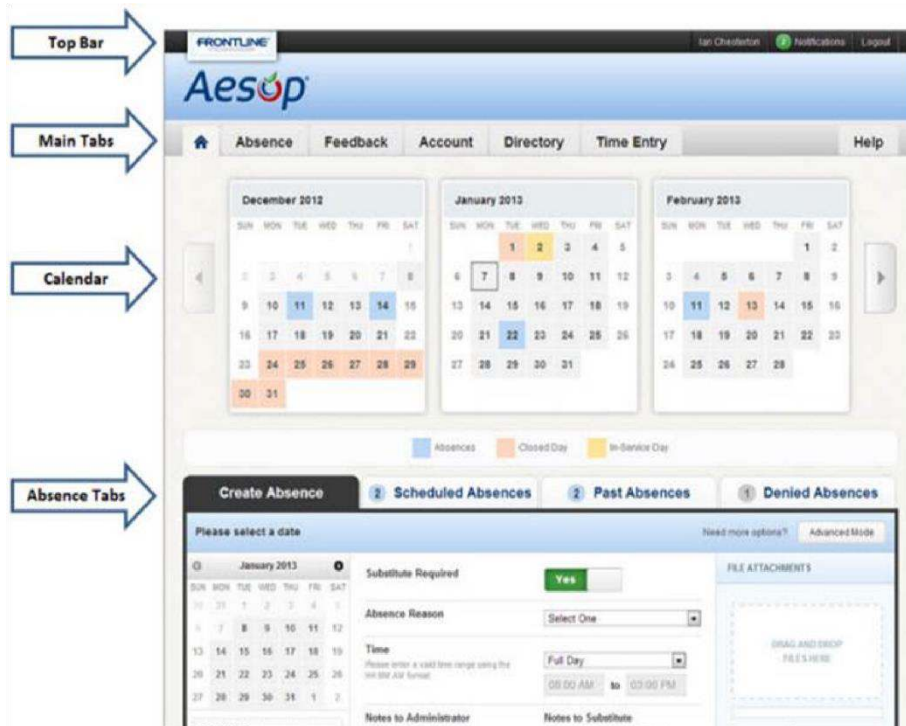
Top Bar

Main Tabs

Calendar

Absence Tabs

FRONTLINE

Ian Chesterton 2 Notifications Logout

Aesop

Absence Feedback Account Directory Time Entry Help

December 2012

| SUN | MON | TUE | WED | THU | FRI | SAT |
|---|---|---|---|---|---|---|
| | | | | | | 1 |
| 2 | 3 | 4 | 5 | 6 | 7 | 8 |
| 9 | 10 | 11 | 12 | 13 | 14 | 15 |
| 16 | 17 | 18 | 19 | 20 | 21 | 22 |
| 23 | 24 | 25 | 26 | 27 | 28 | 29 |
| 30 | 31 | | | | | |

January 2013

| SUN | MON | TUE | WED | THU | FRI | SAT |
|---|---|---|---|---|---|---|
| | | 1 | 2 | 3 | 4 | 5 |
| 6 | 7 | 8 | 9 | 10 | 11 | 12 |
| 13 | 14 | 15 | 16 | 17 | 18 | 19 |
| 20 | 21 | 22 | 23 | 24 | 25 | 26 |
| 27 | 28 | 29 | 30 | 31 | | |

February 2013

| SUN | MON | TUE | WED | THU | FRI | SAT |
|---|---|---|---|---|---|---|
| | | | | | 1 | 2 |
| 3 | 4 | 5 | 6 | 7 | 8 | 9 |
| 10 | 11 | 12 | 13 | 14 | 15 | 16 |
| 17 | 18 | 19 | 20 | 21 | 22 | 23 |
| 24 | 25 | 26 | 27 | 28 | | |

Absences Closed Day In-Service Day

Create Absence 2 Scheduled Absences 2 Past Absences 1 Denied Absences

Please select a date

Need more options? Advanced Mode

January 2013

| SUN | MON | TUE | WED | THU | FRI | SAT |
|---|---|---|---|---|---|---|
| 30 | 31 | 1 | 2 | 3 | 4 | 5 |
| 6 | 7 | 8 | 9 | 10 | 11 | 12 |
| 13 | 14 | 15 | 16 | 17 | 18 | 19 |
| 20 | 21 | 22 | 23 | 24 | 25 | 26 |
| 27 | 28 | 29 | 30 | 31 | 1 | 2 |

Substitute Required Yes

Absence Reason Select One

Time
Please enter a valid time range using the HH:MM AM format.

Full Day

08:00 AM to 03:00 PM

Notes to Administrator

Notes to Substitute

FILE ATTACHMENTS

DRAG AND DROP FILES HERE